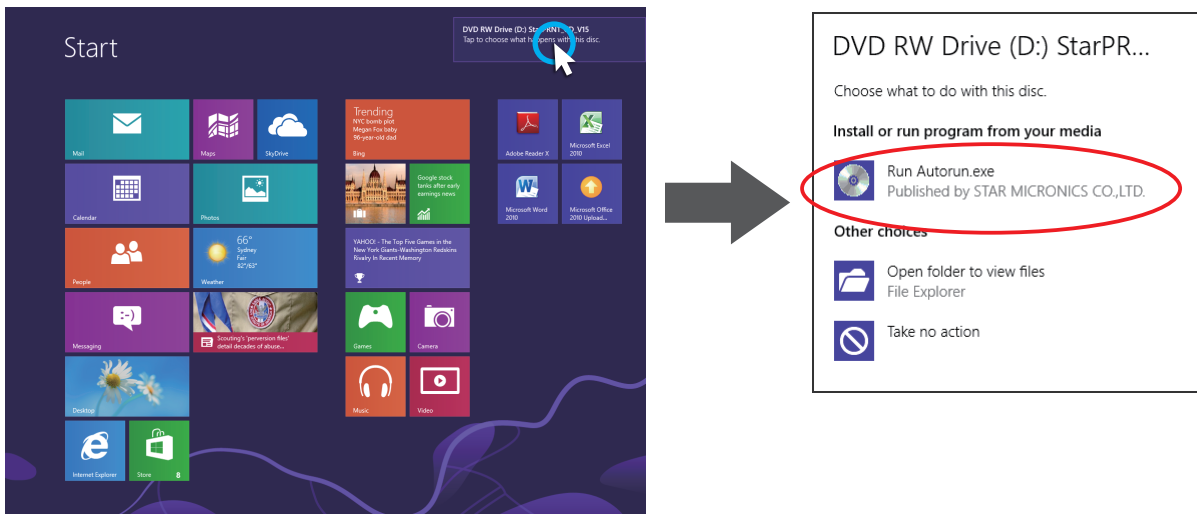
Start

DVD RW Drive (D:) Star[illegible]KNT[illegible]D_V15
Tap to choose what h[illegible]pens with this disc.

Mail

Maps

SkyDrive

Trending
NYC bomb plot
Megan Fox baby
96-year-old dad

Bing

Adobe Reader X

Microsoft Excel 2010

Calendar

Photos

Google stock tanks after early earnings news

Microsoft Word 2010

Microsoft Office 2010 Upload...

People

66°
Sydney
Fair
82°/63°

Weather

YAHOO! - The Top Five Games in the New York Giants-Washington Redskins Rivalry In Recent Memory

Messaging

Scouting's 'perversion files' detail decades of abuse...

Games

Camera

Desktop

Music

Video

Internet Explorer

Store 8

DVD RW Drive (D:) StarPR...

Choose what to do with this disc.

Install or run program from your media

Run Autorun.exe
Published by STAR MICRONICS CO.,LTD.

Other choices

Open folder to view files
File Explorer

Take no action